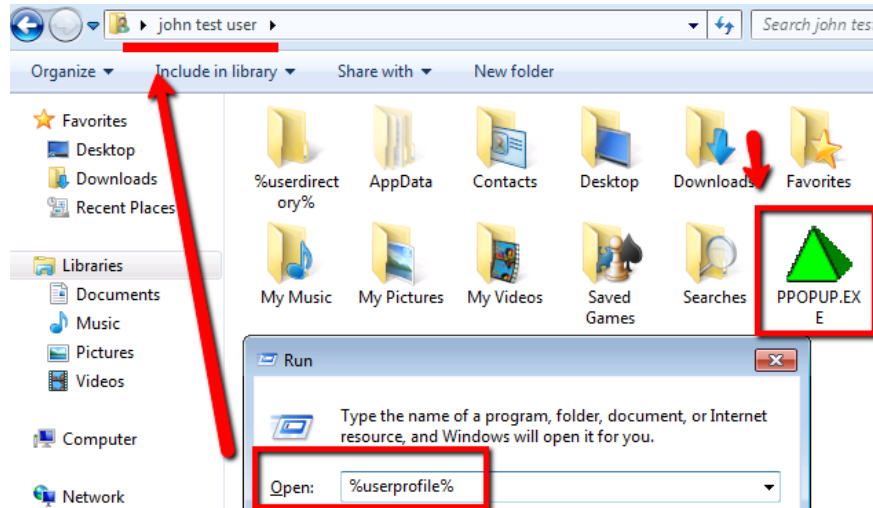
john test user

Search john tes

Organize Include in library Share with New folder

Favorites
Desktop
Downloads
Recent Places

Libraries
Documents
Music
Pictures
Videos

Computer

Network

%userdirectory%
AppData
Contacts
Desktop
Downloads
Favorites
My Music
My Pictures
My Videos
Saved Games
Searches
PPOPUP.EXE

Run

Type the name of a program, folder, document, or Internet resource, and Windows will open it for you.

Open: %userprofile%